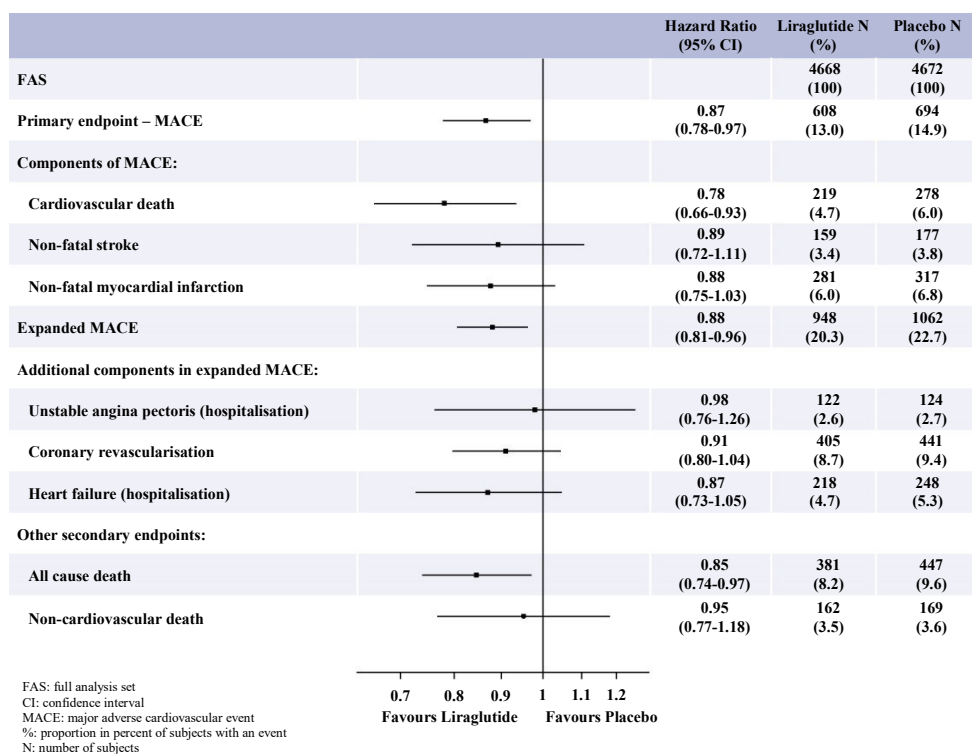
| | Hazard Ratio (95% CI) | Liraglutide N (%) | Placebo N (%) |
|---|---|---|---|
| FAS | | 4668 (100) | 4672 (100) |
| Primary endpoint – MACE | 0.87 (0.78-0.97) | 608 (13.0) | 694 (14.9) |
| Components of MACE: | | | |
| Cardiovascular death | 0.78 (0.66-0.93) | 219 (4.7) | 278 (6.0) |
| Non-fatal stroke | 0.89 (0.72-1.11) | 159 (3.4) | 177 (3.8) |
| Non-fatal myocardial infarction | 0.88 (0.75-1.03) | 281 (6.0) | 317 (6.8) |
| Expanded MACE | 0.88 (0.81-0.96) | 948 (20.3) | 1062 (22.7) |
| Additional components in expanded MACE: | | | |
| Unstable angina pectoris (hospitalisation) | 0.98 (0.76-1.26) | 122 (2.6) | 124 (2.7) |
| Coronary revascularisation | 0.91 (0.80-1.04) | 405 (8.7) | 441 (9.4) |
| Heart failure (hospitalisation) | 0.87 (0.73-1.05) | 218 (4.7) | 248 (5.3) |
| Other secondary endpoints: | | | |
| All cause death | 0.85 (0.74-0.97) | 381 (8.2) | 447 (9.6) |
| Non-cardiovascular death | 0.95 (0.77-1.18) | 162 (3.5) | 169 (3.6) |

0.7 0.8 0.9 1 1.1 1.2
Favours Liraglutide Favours Placebo

FAS: full analysis set
CI: confidence interval
MACE: major adverse cardiovascular event
%: proportion in percent of subjects with an event
N: number of subjects